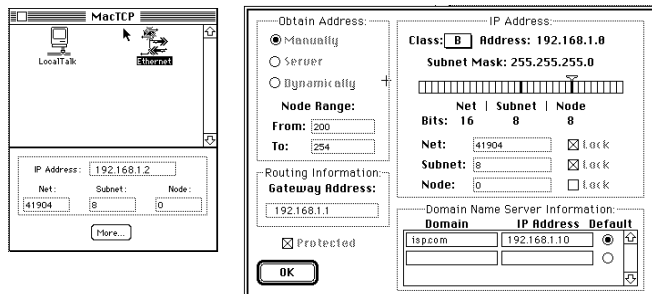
MacTCP

LocalTalk

Ethernet

IP Address: 192.168.1.2

Net: 41904

Subnet: 8

Node: 0

More...

Obtain Address:

Manually

Server

Dynamically

Node Range:

From: 200

To: 254

Routing Information:

Gateway Address:

192.168.1.1

Protected

OK

IP Address:

Class: B Address: 192.168.1.0

Subnet Mask: 255.255.255.0

| Net | Subnet | Node |
|---|---|---|
| Bits: 16 | 8 | 8 |

Net: 41904 Lock

Subnet: 8 Lock

Node: 0 Lock

Domain Name Server Information:

| Domain | IP Address | Default |
|---|---|---|
| isp.com | 192.168.1.10 | |
| | | |